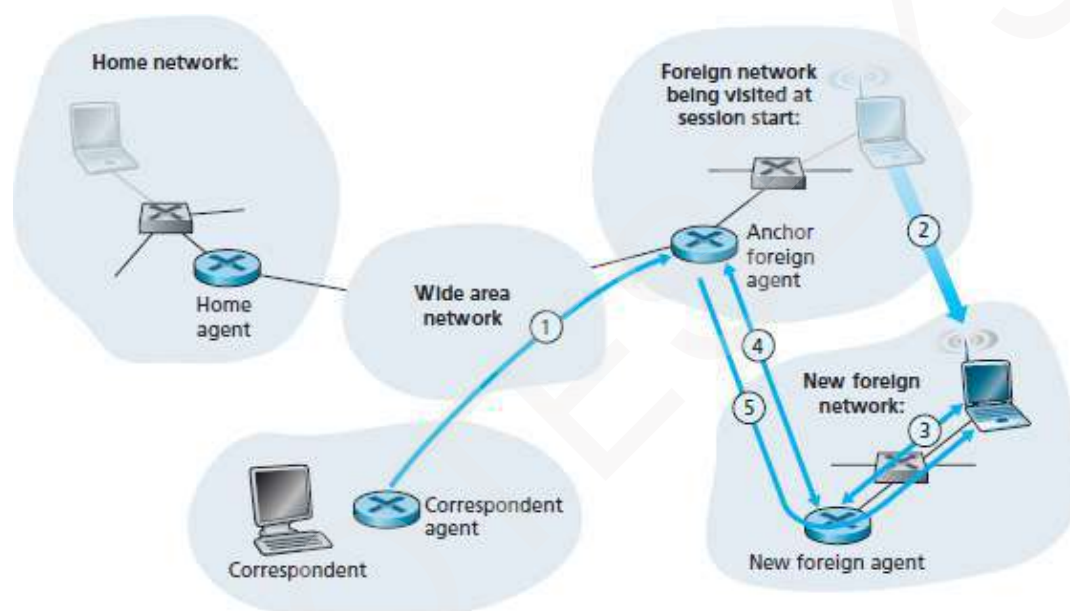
Home network:

Home agent

Wide area network

Foreign network being visited at session start:

Anchor foreign agent

1

2

3

4

5

New foreign network:

Correspondent agent

Correspondent

New foreign agent